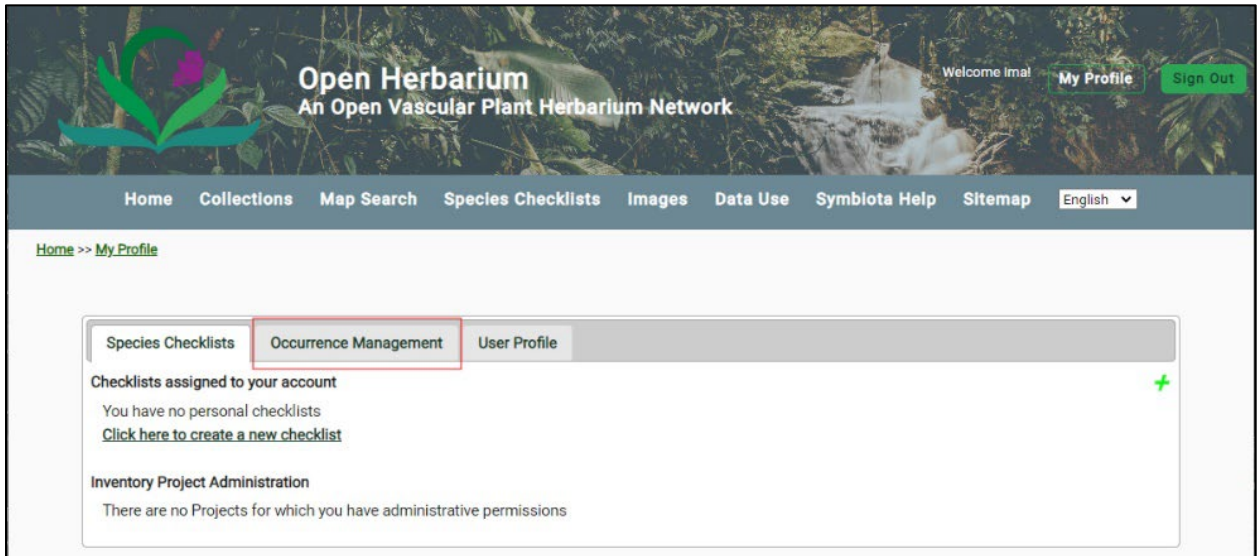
Open Herbarium
An Open Vascular Plant Herbarium Network

Welcome ima! My Profile Sign Out

Home Collections Map Search Species Checklists Images Data Use Symbiota Help Sitemap English

Home >> My Profile

Species Checklists | Occurrence Management | User Profile

Checklists assigned to your account

+

You have no personal checklists

Click here to create a new checklist

Inventory Project Administration

There are no Projects for which you have administrative permissions